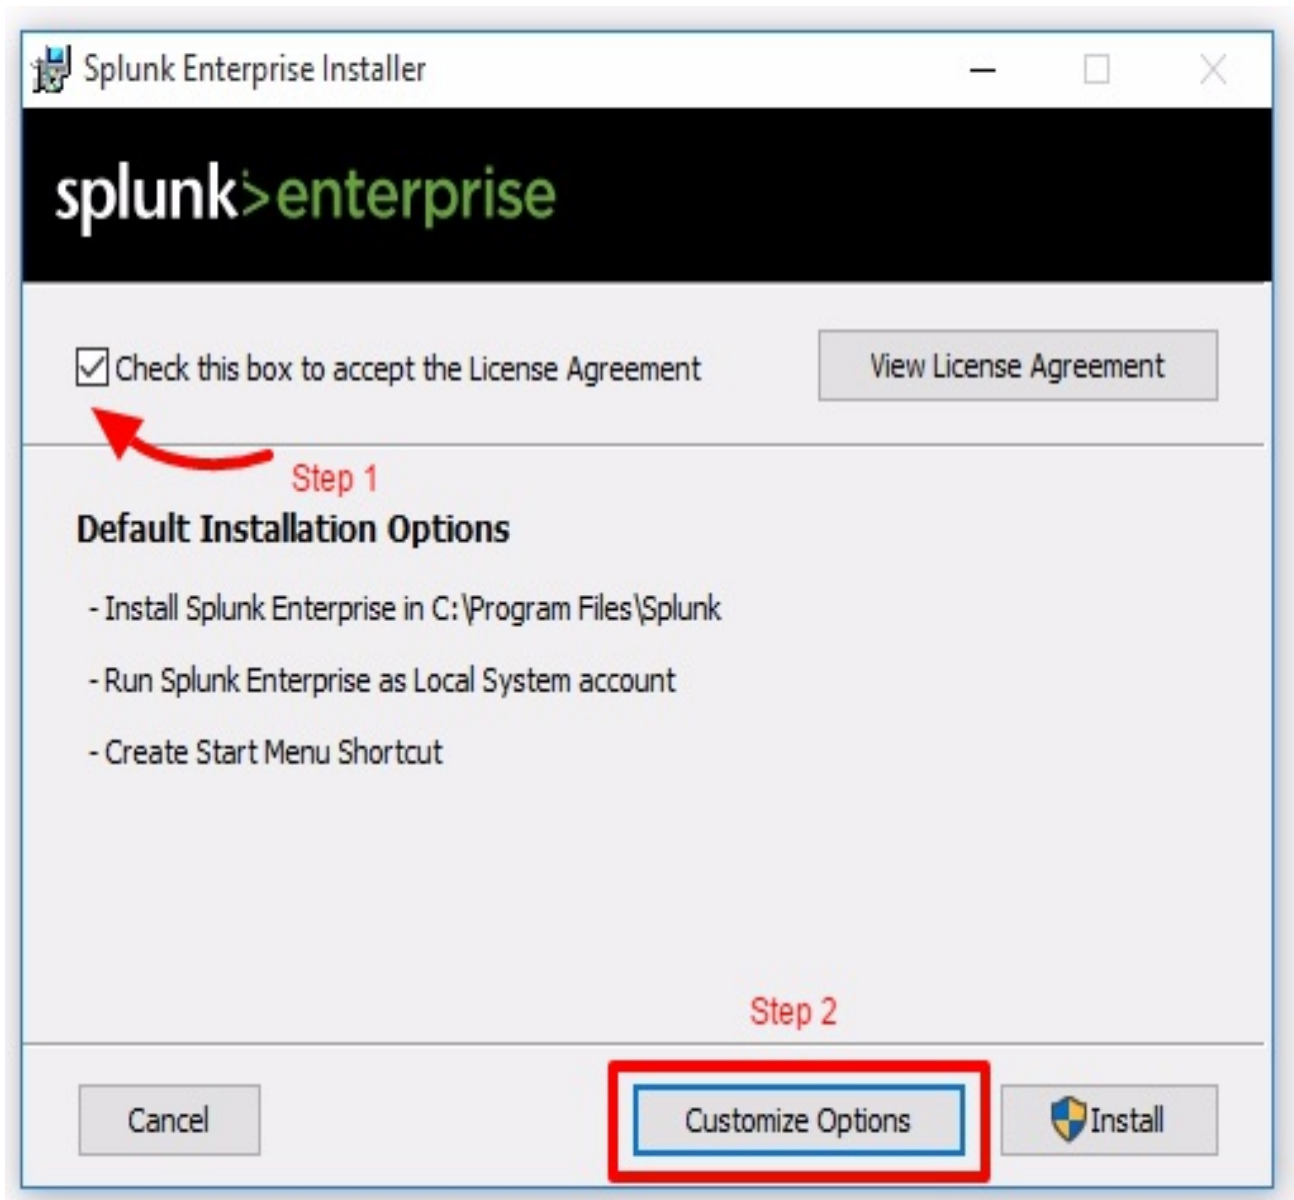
Splunk Enterprise Installer

splunk>enterprise

Check this box to accept the License Agreement

View License Agreement

Step 1

Default Installation Options

- Install Splunk Enterprise in C:\Program Files\Splunk

- Run Splunk Enterprise as Local System account

- Create Start Menu Shortcut

Step 2

Cancel

Customize Options

Install